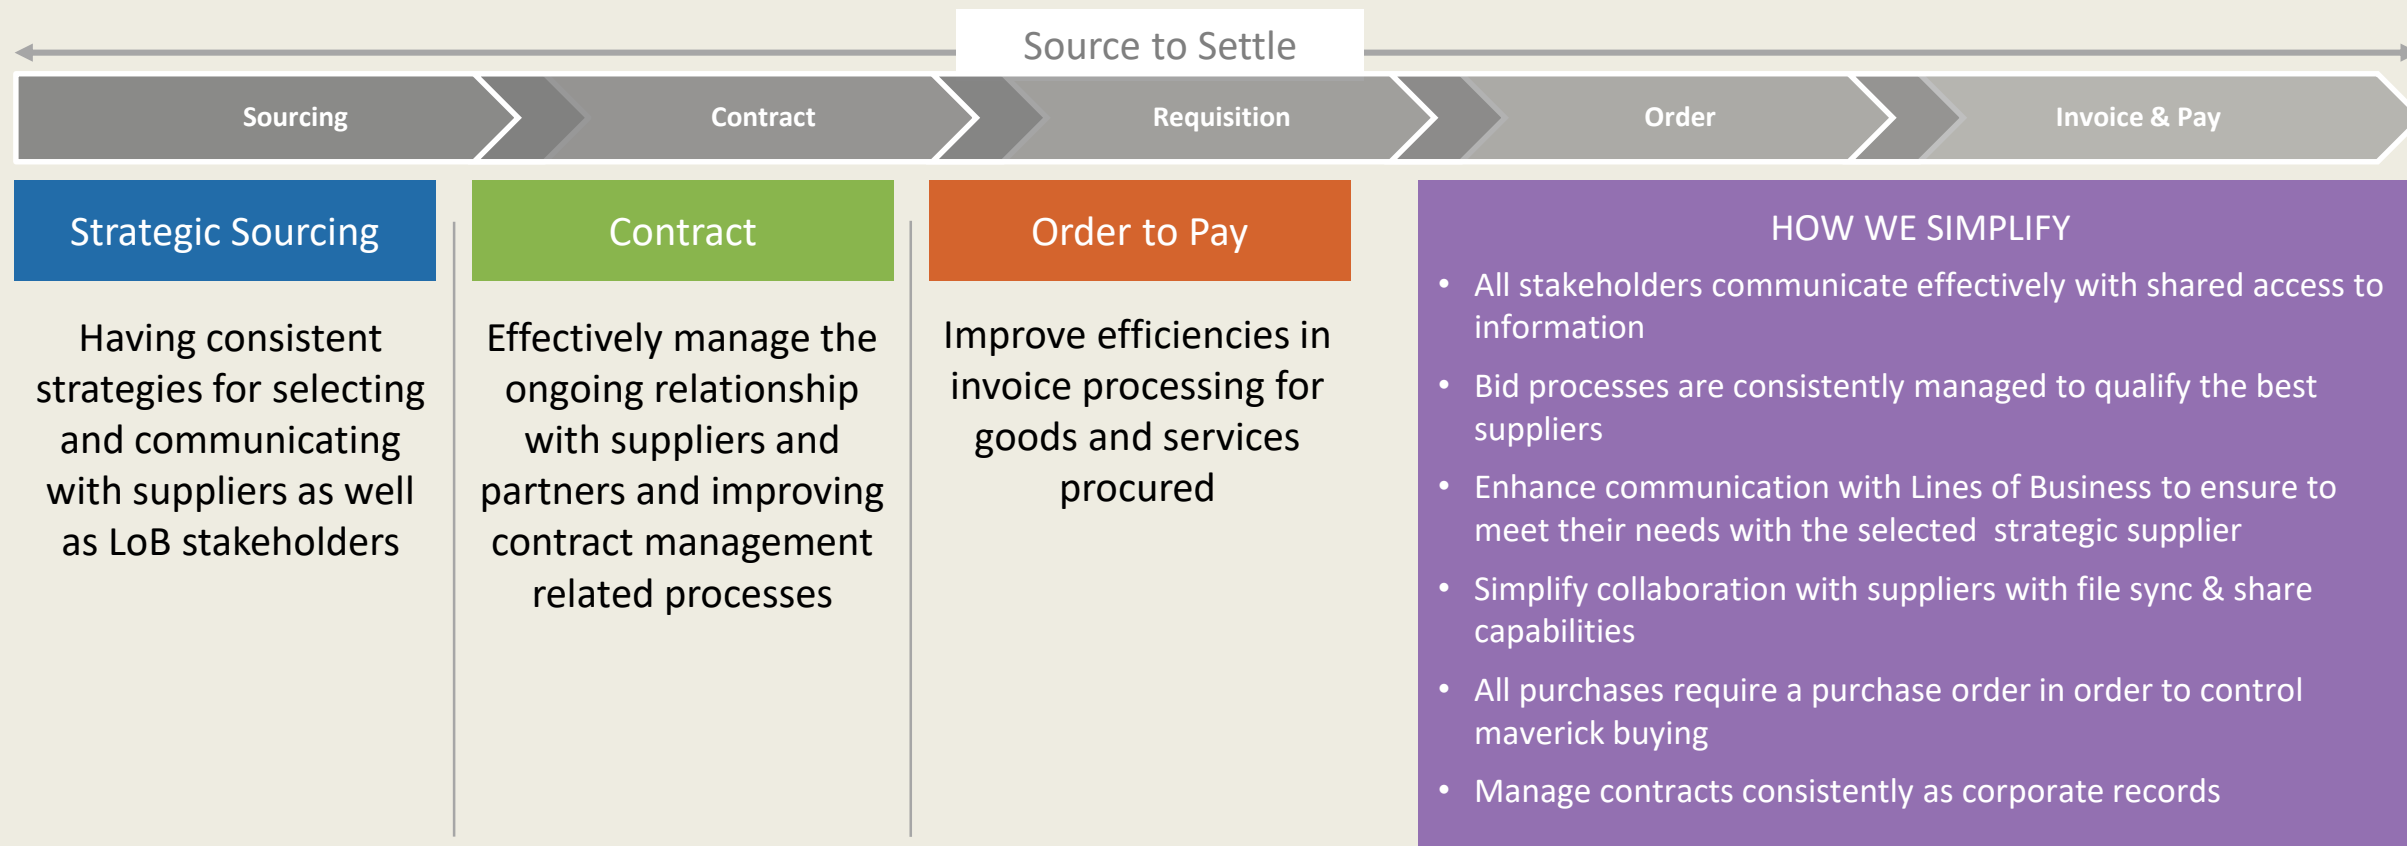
Source to Settle

Sourcing

Contract

Requisition

Order

Invoice & Pay

Strategic Sourcing

Having consistent strategies for selecting and communicating with suppliers as well as LoB stakeholders

Contract

Effectively manage the ongoing relationship with suppliers and partners and improving contract management related processes

Order to Pay

Improve efficiencies in invoice processing for goods and services procured

HOW WE SIMPLIFY

- All stakeholders communicate effectively with shared access to information
- Bid processes are consistently managed to qualify the best suppliers
- Enhance communication with Lines of Business to ensure to meet their needs with the selected strategic supplier
- Simplify collaboration with suppliers with file sync & share capabilities
- All purchases require a purchase order in order to control maverick buying
- Manage contracts consistently as corporate records